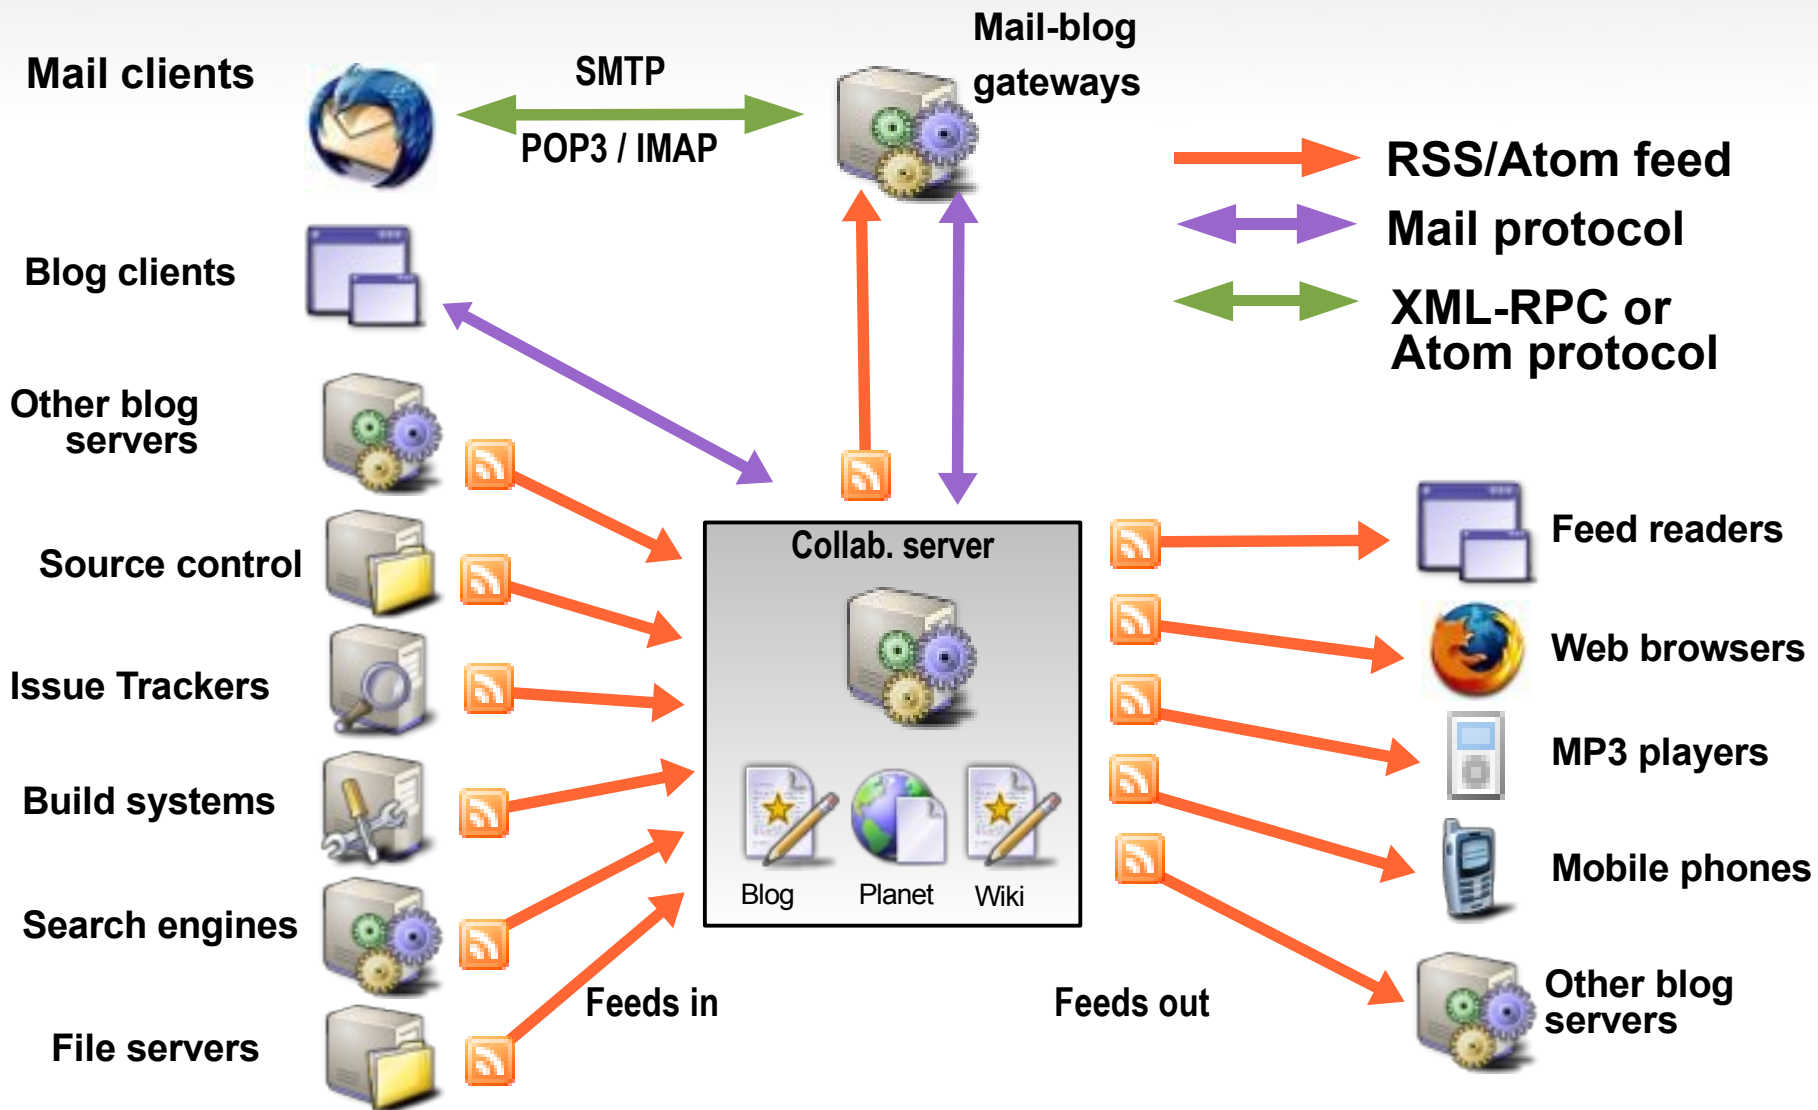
Mail clients

SMTP

POP3 / IMAP

Mail-blog gateways

RSS/Atom feed

Mail protocol

XML-RPC or Atom protocol

Blog clients

Other blog servers

Source control

Issue Trackers

Build systems

Search engines

File servers

Collab. server

Blog

Planet

Wiki

Feeds in

Feeds out

Feed readers

Web browsers

MP3 players

Mobile phones

Other blog servers